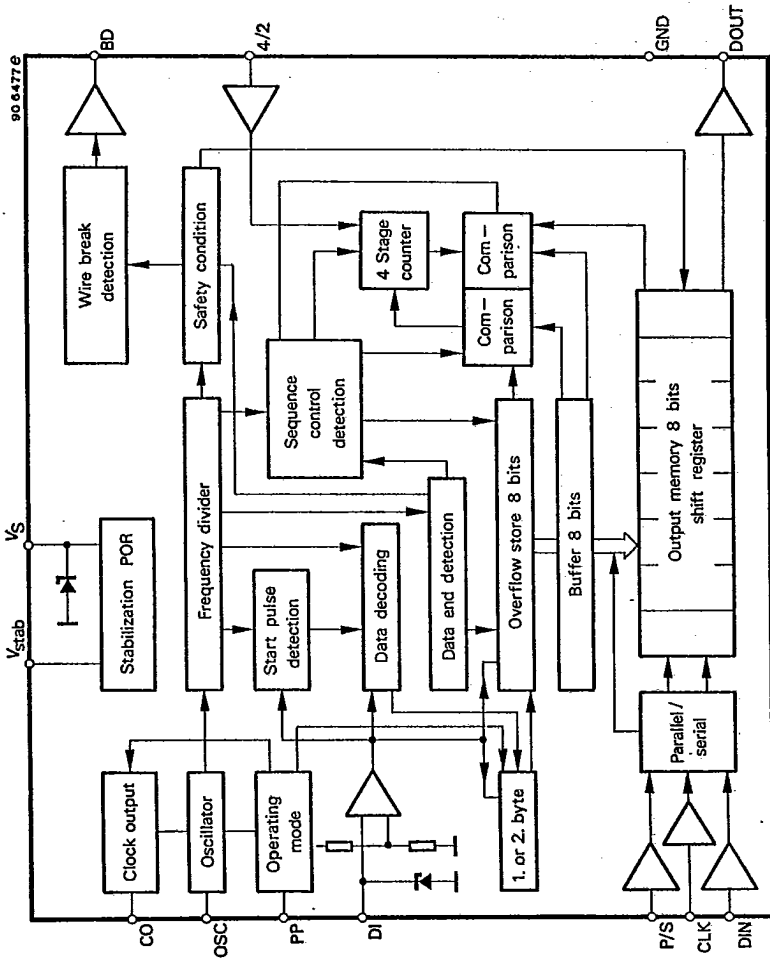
90 6477 e
BD
4/2
GND
DOUT
Wire break detection
Safety condition
4 Stage counter
Com-parison
Com-parison
Sequence control detection
Frequency divider
Overflow store 8 bits
Buffer 8 bits
Output memory 8 bits shift register
$V_S$
Stabilization POR
$V_{stab}$
Data end detection
Data decoding
Start pulse detection
Clock output
Oscillator
Operating mode
1. or 2. byte
Parallel / serial
CO
OSC
PP
DI
P/S
CLK
DIN